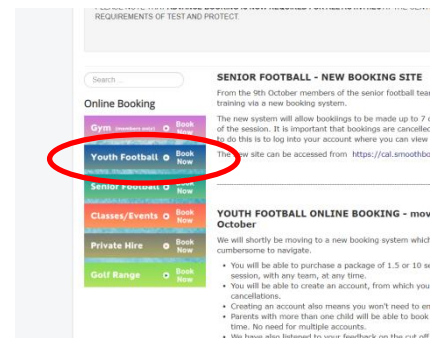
REQUIREMENTS OF TEST AND PROTECT.

Search ...

Online Booking

Gym (members only) Book Now

Youth Football Book Now

Senior Football Book Now

Classes/Events Book Now

Private Hire Book Now

Golf Range Book Now

SENIOR FOOTBALL - NEW BOOKING SITE

From the 9th October members of the senior football tea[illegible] training via a new booking system.

The new system will allow bookings to be made up to 7 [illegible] of the session. It is important that bookings are cancelled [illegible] to do this is to log into your account where you can view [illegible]

The new site can be accessed from https://cal.smoothbo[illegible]

YOUTH FOOTBALL ONLINE BOOKING - mov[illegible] October

We will shortly be moving to a new booking system which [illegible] cumbersome to navigate.

- You will be able to purchase a package of 1.5 or 10 s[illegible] session, with any team, at any time.
- You will be able to create an account, from which you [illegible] cancellations.
- Creating an account also means you won't need to en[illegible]
- Parents with more than one child will be able to book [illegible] time. No need for multiple accounts.
- We have also listened to your feedback on the cut off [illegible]